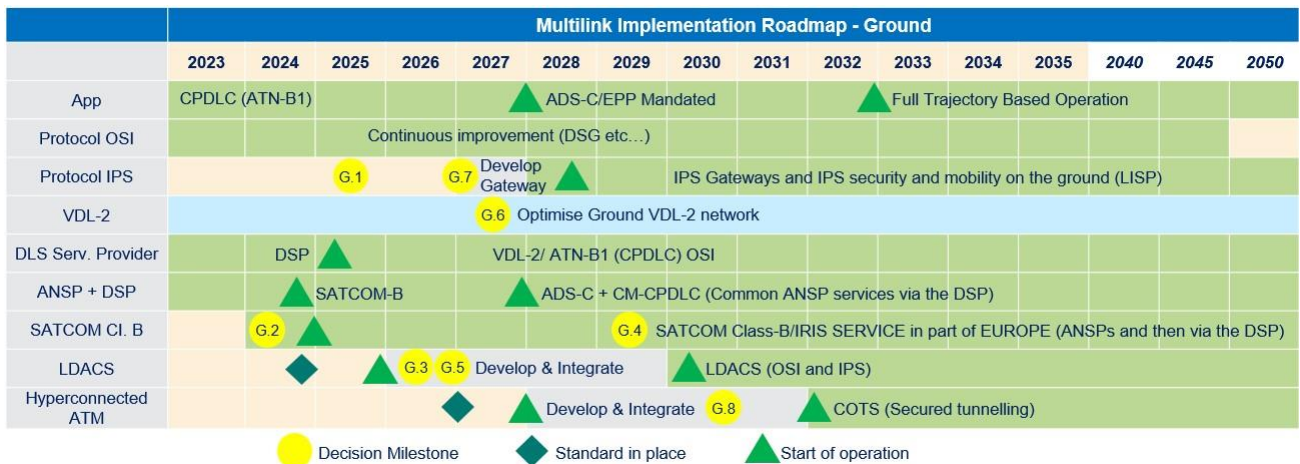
Multilink Implementation Roadmap - Ground

| | 2023 | 2024 | 2025 | 2026 | 2027 | 2028 | 2029 | 2030 | 2031 | 2032 | 2033 | 2034 | 2035 | 2040 | 2045 | 2050 |
|---|---|---|---|---|---|---|---|---|---|---|---|---|---|---|---|---|
| App | CPDLC (ATN-B1) | | | | | ADS-C/EPP Mandated | | | | | Full Trajectory Based Operation | | | | | |
| Protocol OSI | | | Continuous improvement (DSG etc…) | | | | | | | | | | | | | |
| Protocol IPS | | | G.1 | | G.7 Develop Gateway | | | IPS Gateways and IPS security and mobility on the ground (LISP) | | | | | | | | |
| VDL-2 | | | | | G.6 Optimise Ground VDL-2 network | | | | | | | | | | | |
| DLS Serv. Provider | | DSP | | | VDL-2/ ATN-B1 (CPDLC) OSI | | | | | | | | | | | |
| ANSP + DSP | | | SATCOM-B | | | ADS-C + CM-CPDLC (Common ANSP services via the DSP) | | | | | | | | | | |
| SATCOM Cl. B | | G.2 | | | | | G.4 SATCOM Class-B/IRIS SERVICE in part of EUROPE (ANSPs and then via the DSP) | | | | | | | | | |
| LDACS | | | | G.3 G.5 Develop & Integrate | | | | LDACS (OSI and IPS) | | | | | | | | |
| Hyperconnected ATM | | | | | | Develop & Integrate | G.8 | | | COTS (Secured tunnelling) | | | | | | |

Decision Milestone Standard in place Start of operation